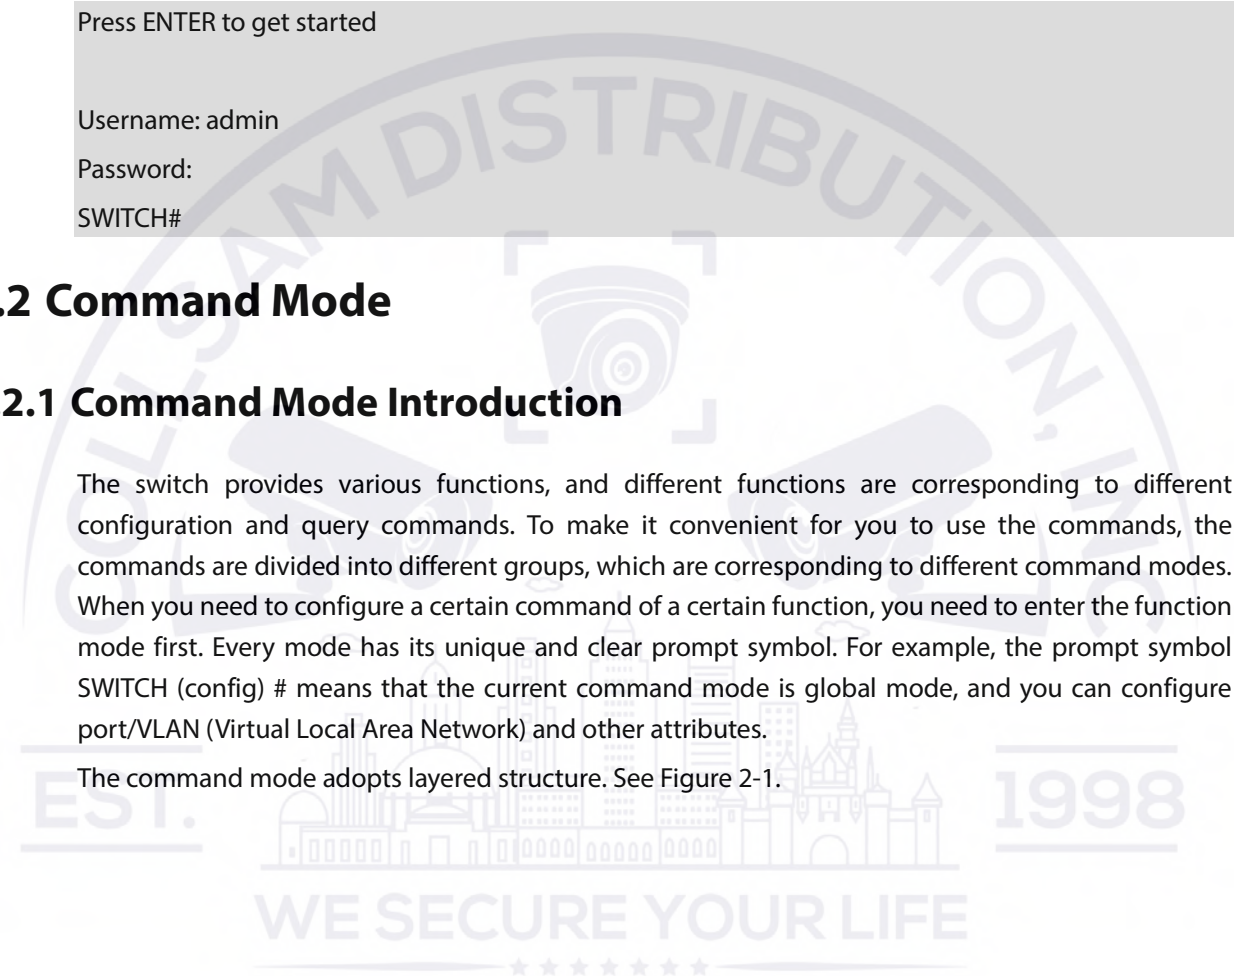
Press ENTER to get started

Username: admin

Password:

SWITCH#

.2 Command Mode

2.1 Command Mode Introduction

The switch provides various functions, and different functions are corresponding to different configuration and query commands. To make it convenient for you to use the commands, the commands are divided into different groups, which are corresponding to different command modes. When you need to configure a certain command of a certain function, you need to enter the function mode first. Every mode has its unique and clear prompt symbol. For example, the prompt symbol SWITCH (config) # means that the current command mode is global mode, and you can configure port/VLAN (Virtual Local Area Network) and other attributes.

The command mode adopts layered structure. See Figure 2-1.

COLSAM DISTRIBUTION, INC

EST. 1998

WE SECURE YOUR LIFE